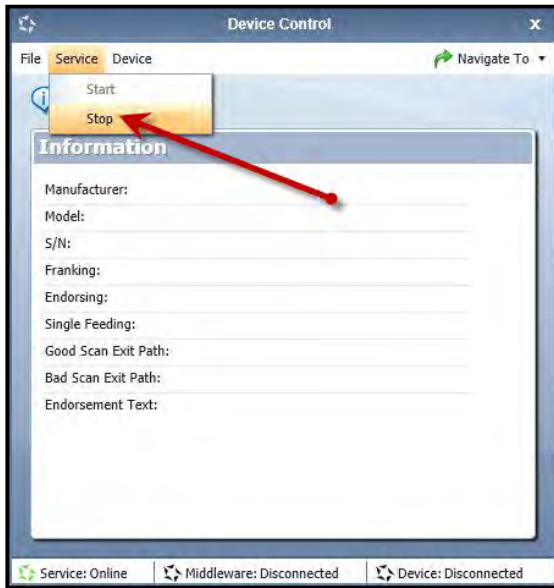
Device Control

x

File Service Device

Navigate To ▾

Start

Stop

Information

Manufacturer:

Model:

S/N:

Franking:

Endorsing:

Single Feeding:

Good Scan Exit Path:

Bad Scan Exit Path:

Endorsement Text:

Service: Online

Middleware: Disconnected

Device: Disconnected